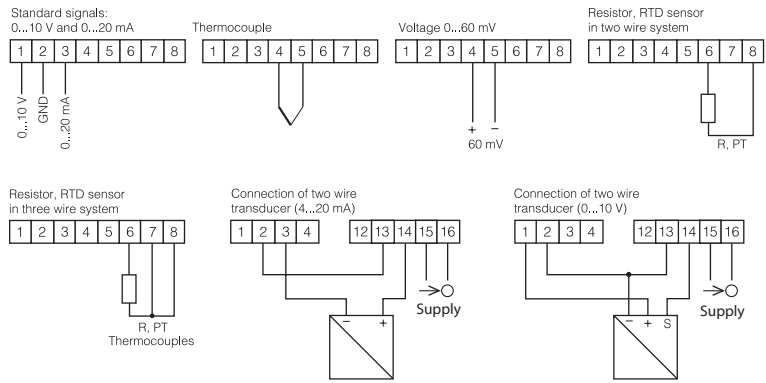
Standard signals:
0...10 V and 0...20 mA

| 1 | 2 | 3 | 4 | 5 | 6 | 7 | 8 |
|---|---|---|---|---|---|---|---|

0...10 V
GND
0...20 mA

Thermocouple

| 1 | 2 | 3 | 4 | 5 | 6 | 7 | 8 |
|---|---|---|---|---|---|---|---|

Voltage 0...60 mV

| 1 | 2 | 3 | 4 | 5 | 6 | 7 | 8 |
|---|---|---|---|---|---|---|---|

+ –
60 mV

Resistor, RTD sensor
in two wire system

| 1 | 2 | 3 | 4 | 5 | 6 | 7 | 8 |
|---|---|---|---|---|---|---|---|

R, PT

Resistor, RTD sensor
in three wire system

| 1 | 2 | 3 | 4 | 5 | 6 | 7 | 8 |
|---|---|---|---|---|---|---|---|

R, PT
Thermocouples

Connection of two wire
transducer (4...20 mA)

| 1 | 2 | 3 | 4 | 12 | 13 | 14 | 15 | 16 |
|---|---|---|---|---|---|---|---|---|

Supply

– +

Connection of two wire
transducer (0...10 V)

| 1 | 2 | 3 | 4 | 12 | 13 | 14 | 15 | 16 |
|---|---|---|---|---|---|---|---|---|

Supply

– + S